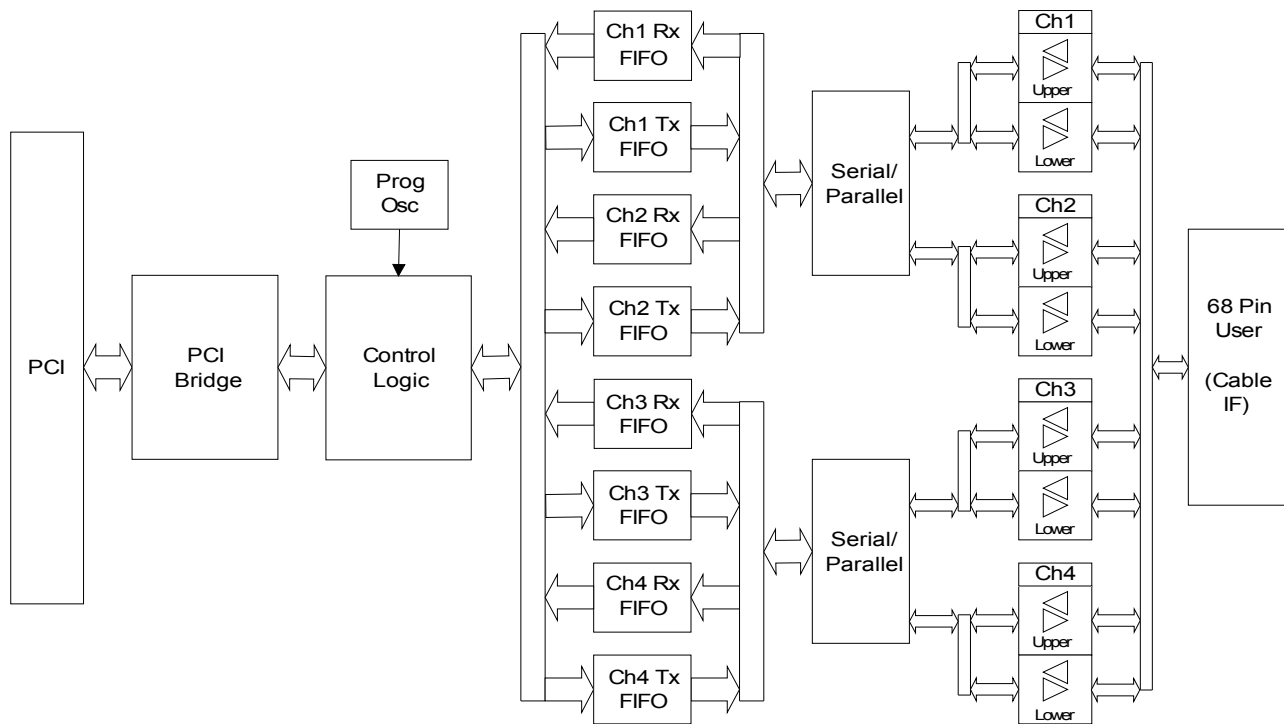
PCI

PCI Bridge

Prog Osc

Control Logic

Ch1 Rx FIFO

Ch1 Tx FIFO

Ch2 Rx FIFO

Ch2 Tx FIFO

Ch3 Rx FIFO

Ch3 Tx FIFO

Ch4 Rx FIFO

Ch4 Tx FIFO

Serial/ Parallel

Serial/ Parallel

Ch1
Upper
Lower

Ch2
Upper
Lower

Ch3
Upper
Lower

Ch4
Upper
Lower

68 Pin User

(Cable IF)